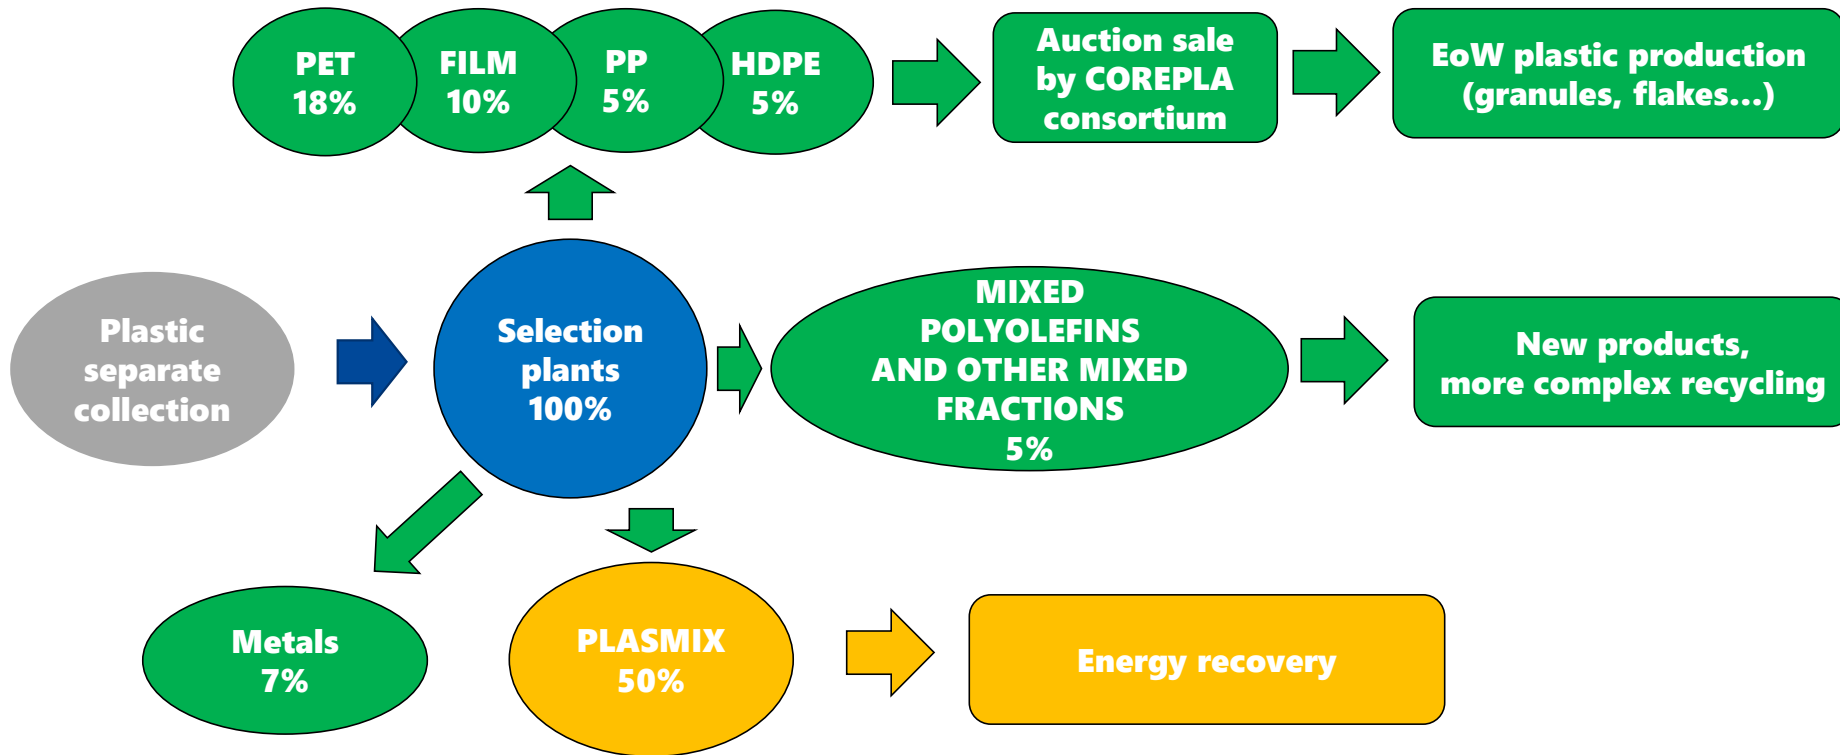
PET
18%

FILM
10%

PP
5%

HDPE
5%

Auction sale by COREPLA consortium

EoW plastic production (granules, flakes…)

Plastic separate collection

Selection plants
100%

MIXED POLYOLEFINS AND OTHER MIXED FRACTIONS
5%

New products, more complex recycling

Metals
7%

PLASMIX
50%

Energy recovery